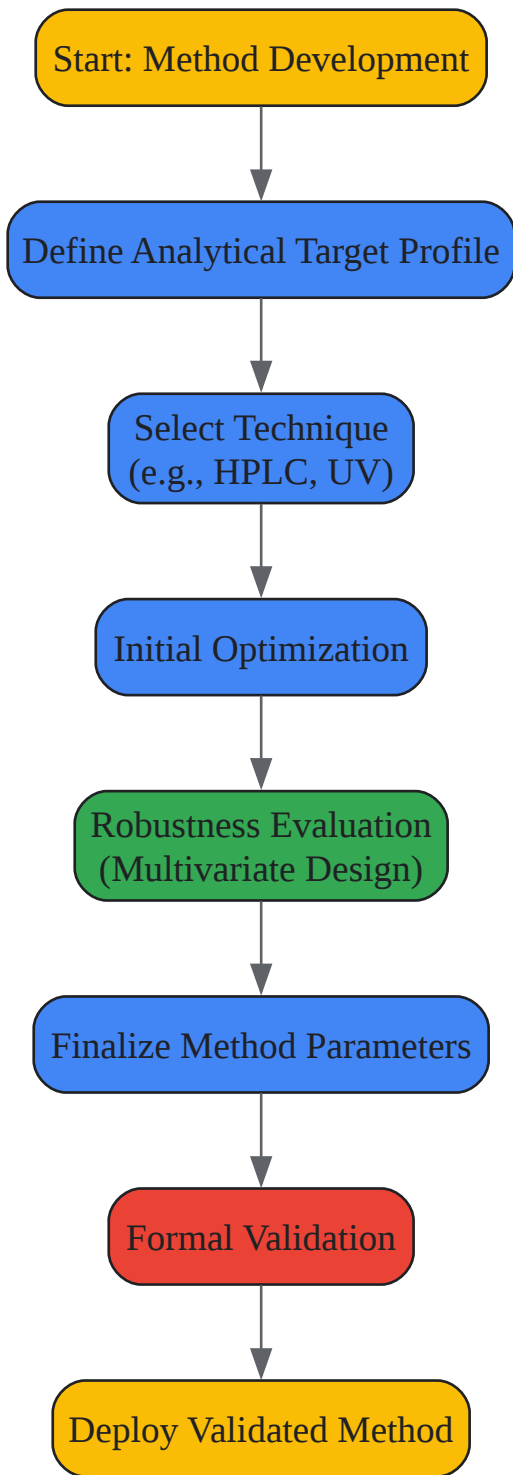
Start: Method Development

Define Analytical Target Profile

Select Technique (e.g., HPLC, UV)

Initial Optimization

Robustness Evaluation (Multivariate Design)

Finalize Method Parameters

Formal Validation

Deploy Validated Method